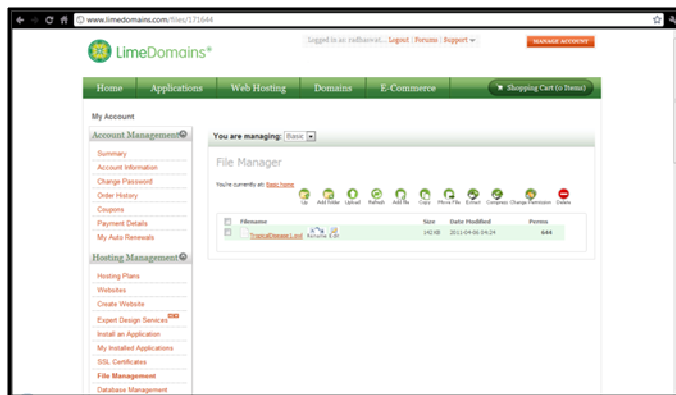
www.limedomains.com/files/171644

LimeDomains®

Logged in as: radhaxwat... Logout | Forums | Support ▾

MANAGE ACCOUNT

Home | Applications | Web Hosting | Domains | E-Commerce | Shopping Cart (0 Items)

My Account

Account Management

Summary
Account Information
Change Password
Order History
Coupons
Payment Details
My Auto Renewals

Hosting Management

Hosting Plans
Websites
Create Website
Expert Design Services NEW
Install an Application
My Installed Applications
SSL Certificates
File Management
Database Management

You are managing: Basic

File Manager

You're currently at: Basic home

Up | Add Folder | Upload | Refresh | Add file | Copy | Move File | Extract | Compress | Change Permissions | Delete

| | Filename | | Size | Date Modified | Perms |
|---|---|---|---|---|---|
| | TropicalDisease1.avi | Rename Edit | 140 kB | 2011-04-06 04:34 | 644 |